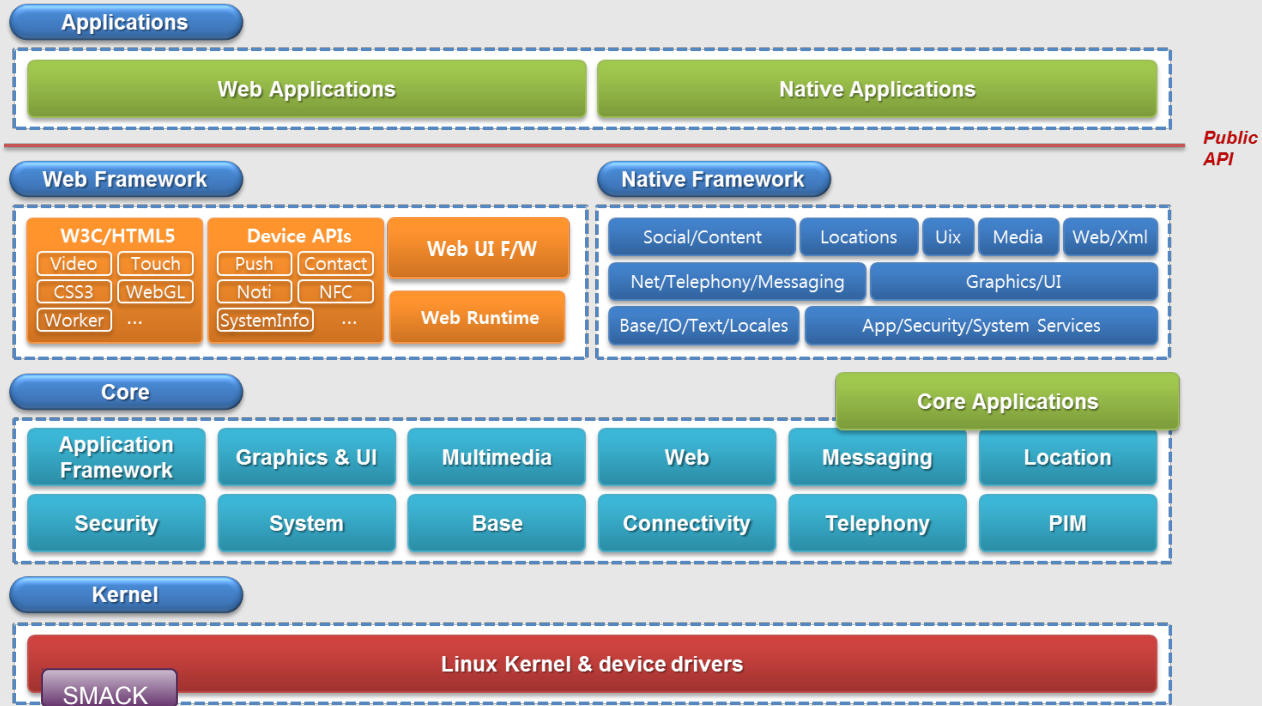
Applications

Web Applications

Native Applications

Public API

Web Framework

Native Framework

W3C/HTML5
Video
Touch
CSS3
WebGL
Worker
...

Device APIs
Push
Contact
Noti
NFC
SystemInfo
...

Web UI F/W

Web Runtime

Social/Content
Locations
Uix
Media
Web/Xml
Net/Telephony/Messaging
Graphics/UI
Base/IO/Text/Locales
App/Security/System Services

Core

Core Applications

Application Framework
Graphics & UI
Multimedia
Web
Messaging
Location
Security
System
Base
Connectivity
Telephony
PIM

Kernel

Linux Kernel & device drivers

SMACK